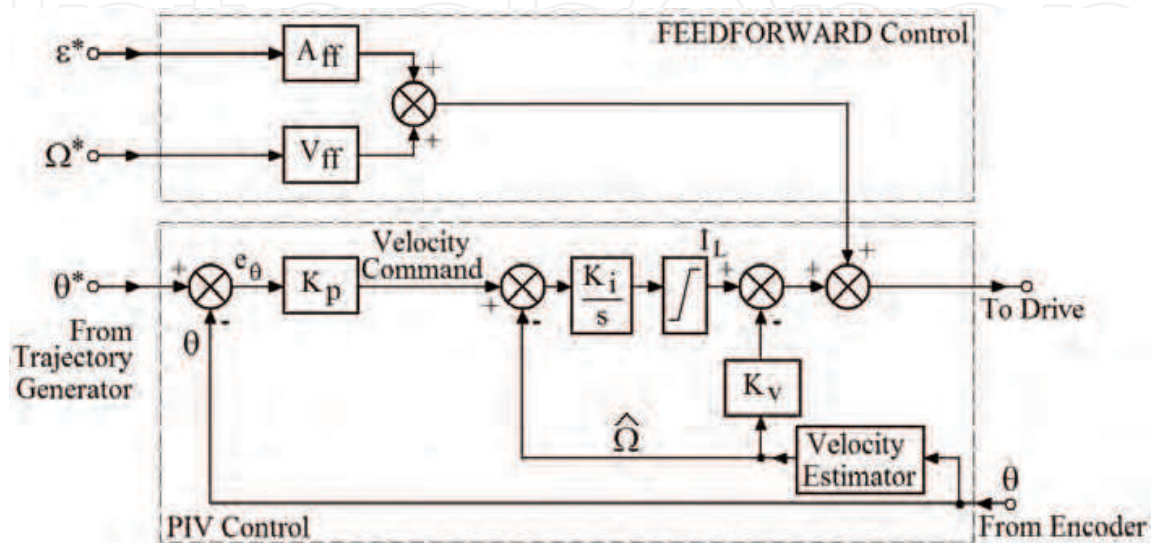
FEEDFORWARD Control

$\varepsilon^*$

$A_{ff}$

+

+

$\Omega^*$

$V_{ff}$

Velocity Command

$I_L$

+

$\theta^*$

+

$e_\theta$

$K_p$

+

$\frac{K_i}{s}$

+

+

To Drive

From Trajectory Generator

$\theta$

-

-

-

$K_v$

$\hat{\Omega}$

Velocity Estimator

$\theta$

PIV Control

From Encoder